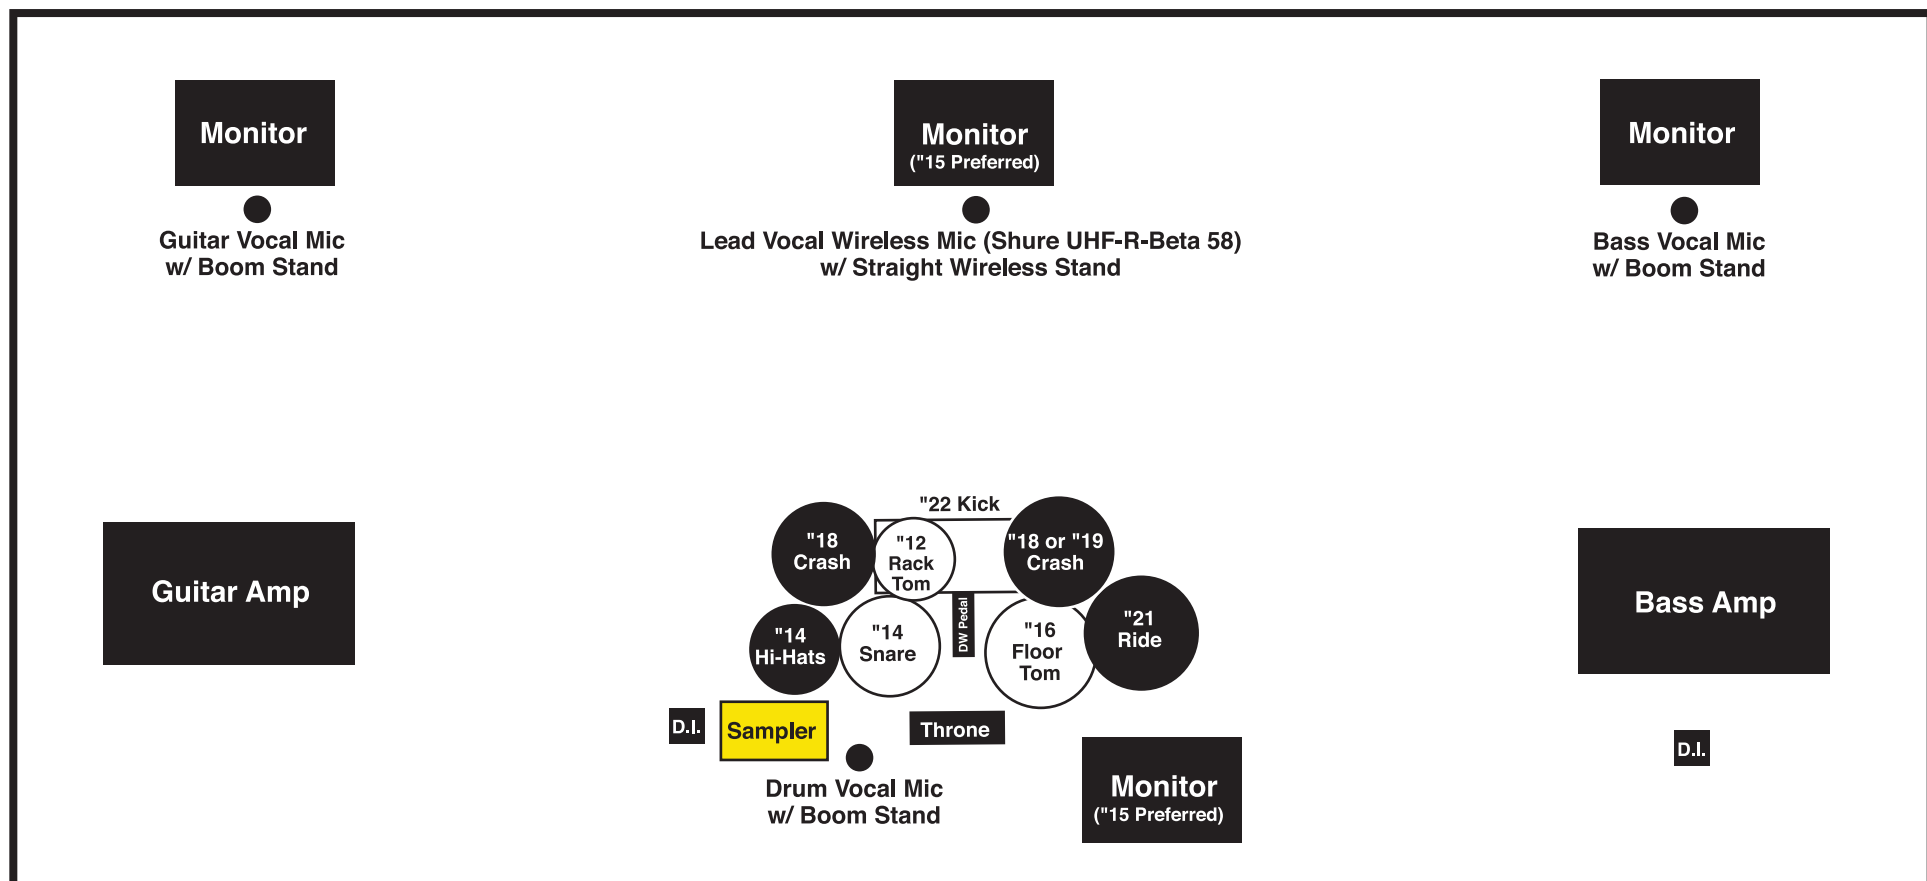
Monitor

Guitar Vocal Mic
w/ Boom Stand

Monitor
("15 Preferred)

Lead Vocal Wireless Mic (Shure UHF-R-Beta 58)
w/ Straight Wireless Stand

Monitor

Bass Vocal Mic
w/ Boom Stand

Guitar Amp

"22 Kick

"18 Crash

"12 Rack Tom

"18 or "19 Crash

DW Pedal

"21 Ride

"14 Hi-Hats

"14 Snare

"16 Floor Tom

Bass Amp

D.I.

Sampler

Throne

D.I.

Drum Vocal Mic
w/ Boom Stand

Monitor
("15 Preferred)